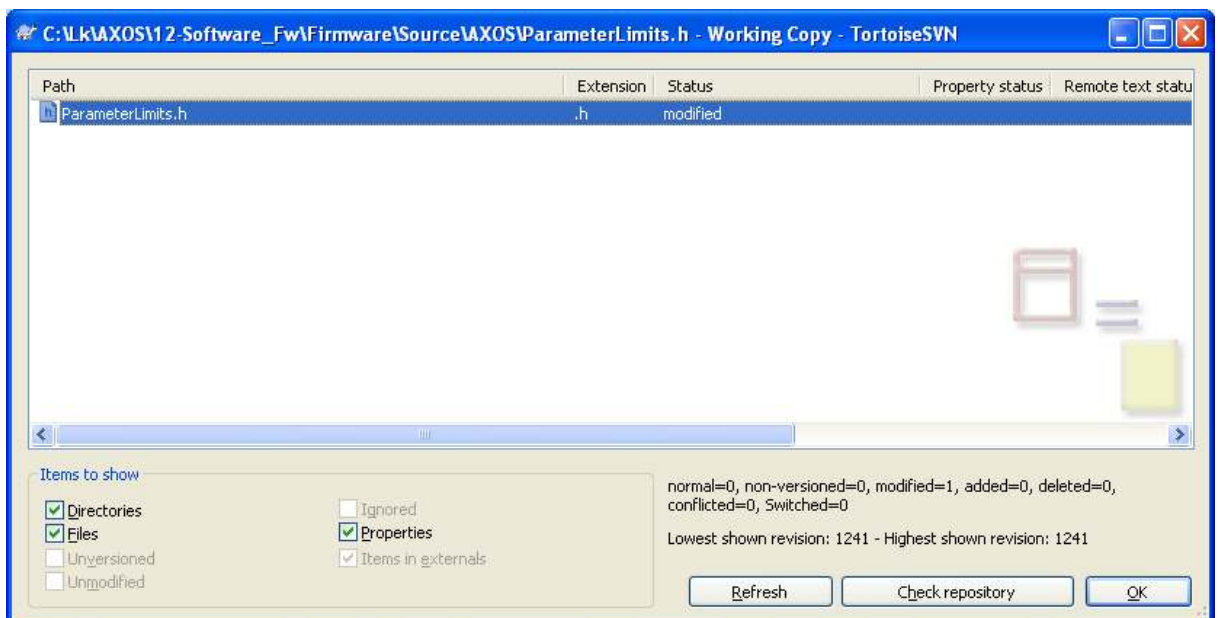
C:\Lk\AXOS\12-Software_Fw\Firmware\Source\AXOS\ParameterLimits.h - Working Copy - TortoiseSVN

| Path | Extension | Status | Property status | Remote text statu |
|---|---|---|---|---|
| ParameterLimits.h | .h | modified | | |

Items to show
Directories
Files
Unversioned
Unmodified
Ignored
Properties
Items in externals

normal=0, non-versioned=0, modified=1, added=0, deleted=0, conflicted=0, Switched=0

Lowest shown revision: 1241 - Highest shown revision: 1241

Refresh
Check repository
OK